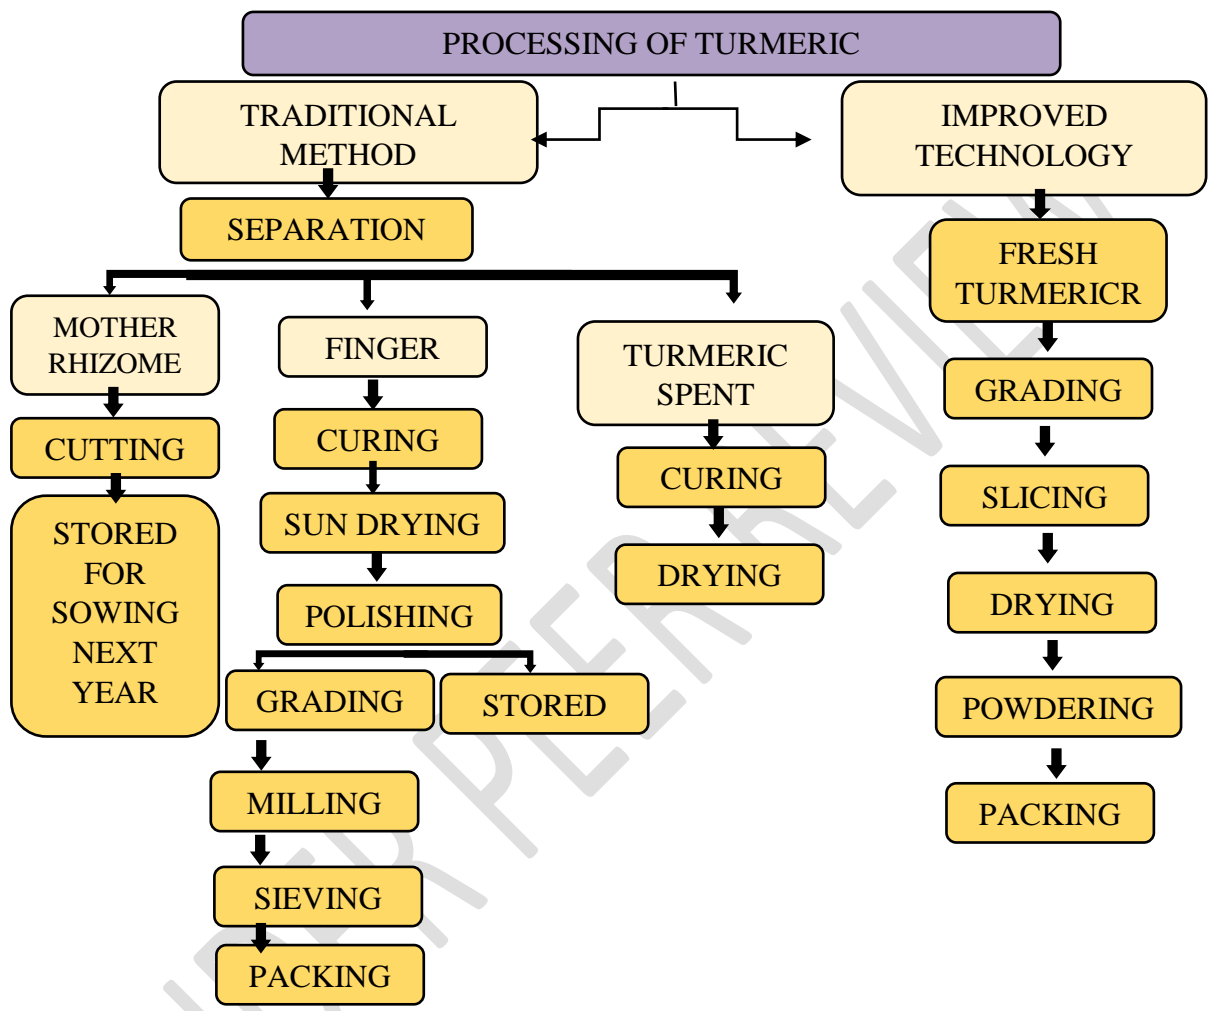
PROCESSING OF TURMERIC

TRADITIONAL METHOD

SEPARATION

MOTHER RHIZOME

CUTTING

STORED FOR SOWING NEXT YEAR

FINGER

CURING

SUN DRYING

POLISHING

GRADING

STORED

MILLING

SIEVING

PACKING

TURMERIC SPENT

CURING

DRYING

IMPROVED TECHNOLOGY

FRESH TURMERICR

GRADING

SLICING

DRYING

POWDERING

PACKING

PAPER PERVIEW